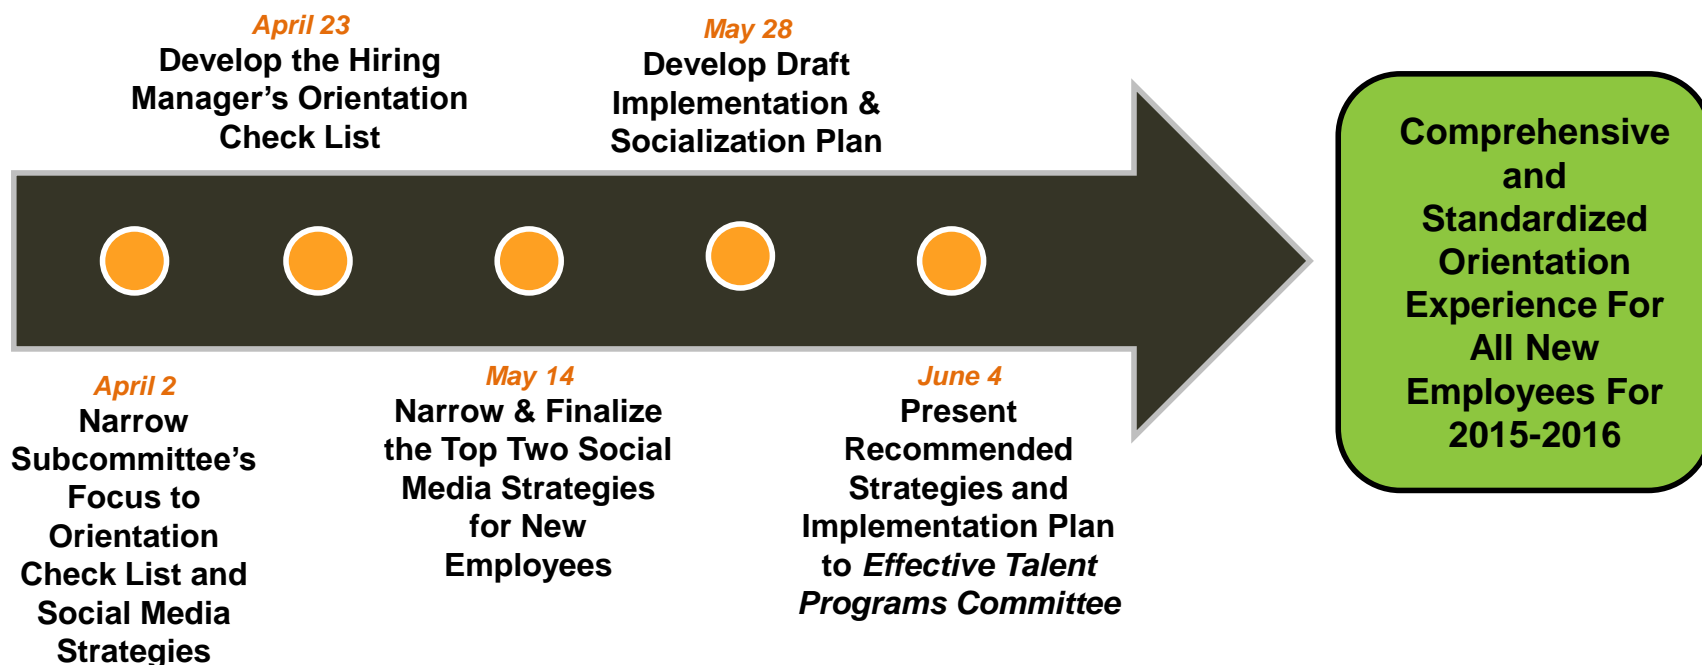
April 2
Narrow Subcommittee's Focus to Orientation Check List and Social Media Strategies

April 23
Develop the Hiring Manager's Orientation Check List

May 14
Narrow & Finalize the Top Two Social Media Strategies for New Employees

May 28
Develop Draft Implementation & Socialization Plan

June 4
Present Recommended Strategies and Implementation Plan to *Effective Talent Programs Committee*

Comprehensive and Standardized Orientation Experience For All New Employees For 2015-2016